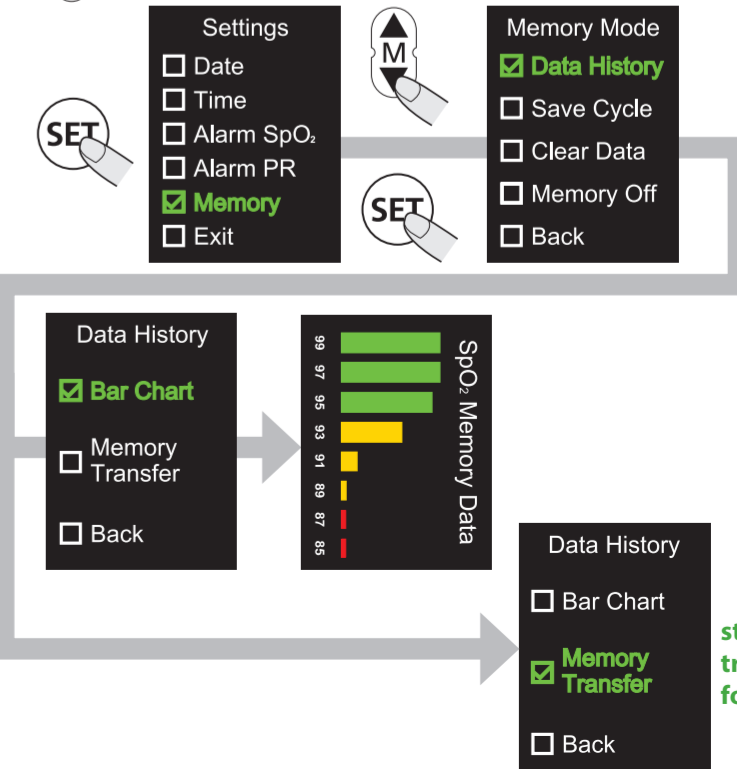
Settings
☐ Date
☐ Time
☐ Alarm $SpO_2$
☐ Alarm PR
☑ Memory
☐ Exit

SET

M

Memory Mode
☑ Data History
☐ Save Cycle
☐ Clear Data
☐ Memory Off
☐ Back

SET

Data History
☑ Bar Chart
☐ Memory Transfer
☐ Back

99
97
95
93
91
89
87
85
$SpO_2$ Memory Data

Data History
☐ Bar Chart
☑ Memory Transfer
☐ Back

st
tr
fo